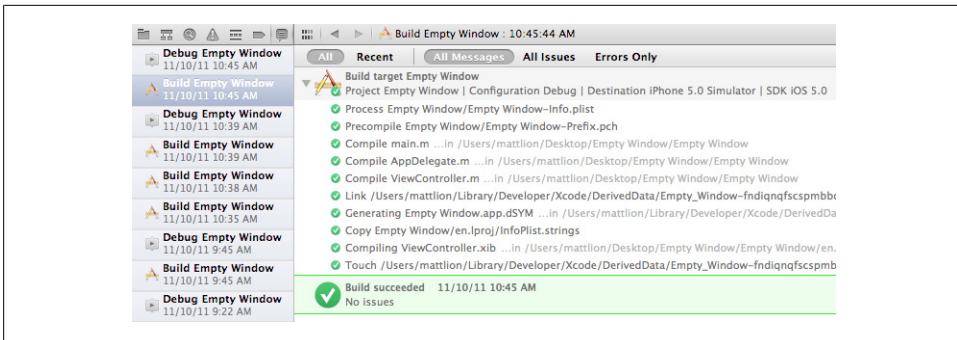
Build Empty Window : 10:45:44 AM

Debug Empty Window
11/10/11 10:45 AM

Build Empty Window
11/10/11 10:45 AM

Debug Empty Window
11/10/11 10:39 AM

Build Empty Window
11/10/11 10:39 AM

Debug Empty Window
11/10/11 10:38 AM

Build Empty Window
11/10/11 10:35 AM

Debug Empty Window
11/10/11 9:45 AM

Build Empty Window
11/10/11 9:45 AM

Debug Empty Window
11/10/11 9:22 AM

All Recent All Messages All Issues Errors Only

Build target Empty Window
Project Empty Window | Configuration Debug | Destination iPhone 5.0 Simulator | SDK iOS 5.0

Process Empty Window/Empty Window-Info.plist
Precompile Empty Window/Empty Window-Prefix.pch
Compile main.m ...in /Users/mattlion/Desktop/Empty Window/Empty Window
Compile AppDelegate.m ...in /Users/mattlion/Desktop/Empty Window/Empty Window
Compile ViewController.m ...in /Users/mattlion/Desktop/Empty Window/Empty Window
Link /Users/mattlion/Library/Developer/Xcode/DerivedData/Empty_Window-fndiqnqfscspmbb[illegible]
Generating Empty Window.app.dSYM ...in /Users/mattlion/Library/Developer/Xcode/DerivedDat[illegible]
Copy Empty Window/en.lproj/InfoPlist.strings
Compiling ViewController.xib ...in /Users/mattlion/Desktop/Empty Window/Empty Window/en.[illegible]
Touch /Users/mattlion/Library/Developer/Xcode/DerivedData/Empty_Window-fndiqnqfscspmb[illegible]

Build succeeded 11/10/11 10:45 AM
No issues